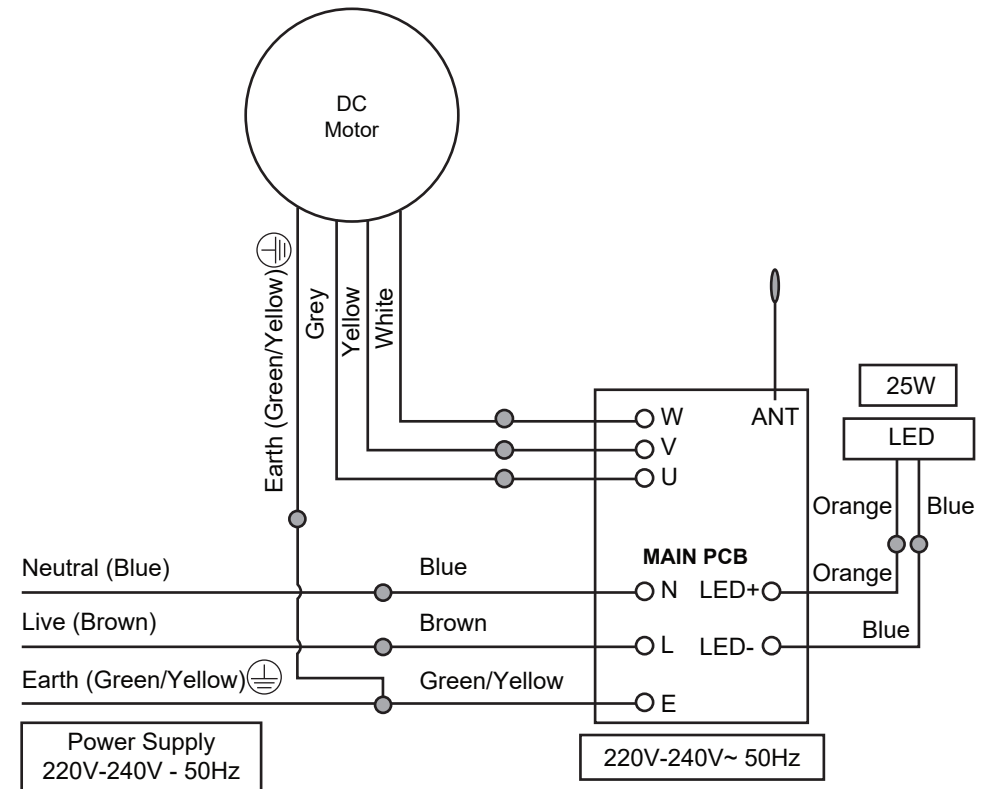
DC Motor

Earth (Green/Yellow)
Grey
Yellow
White

25W
LED

W
V
U
ANT

Orange
Blue

MAIN PCB

Neutral (Blue)
Blue
N
LED+
Orange

Live (Brown)
Brown
L
LED-
Blue

Earth (Green/Yellow)
Green/Yellow
E

Power Supply
220V-240V - 50Hz

220V-240V~ 50Hz